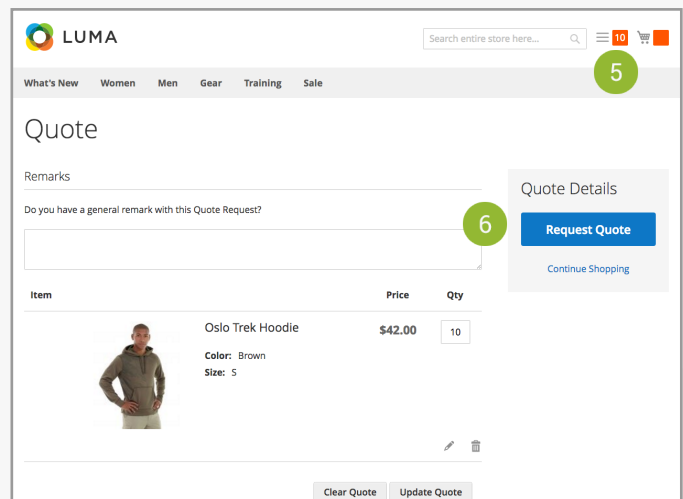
LUMA

Search entire store here...

10

5

What's New Women Men Gear Training Sale

Quote

Remarks

Do you have a general remark with this Quote Request?

Quote Details

6

Request Quote

Continue Shopping

| Item | | Price | Qty |
|---|---|---|---|
| | Oslo Trek Hoodie<br>Color: Brown<br>Size: S | $42.00 | 10 |

Clear Quote Update Quote